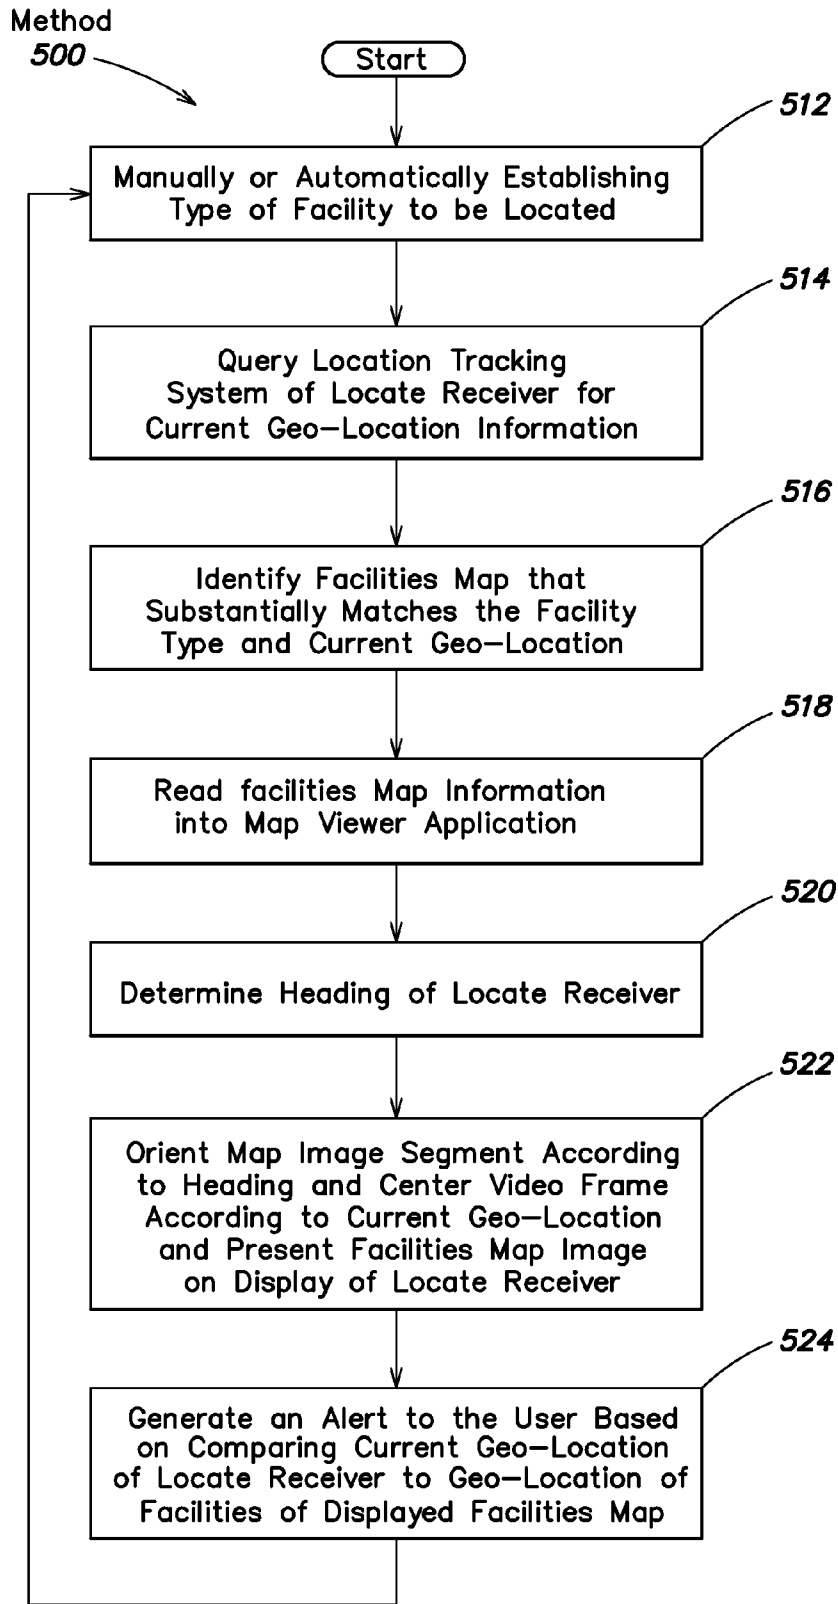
Method
500

Start

512
Manually or Automatically Establishing Type of Facility to be Located

514
Query Location Tracking System of Locate Receiver for Current Geo-Location Information

516
Identify Facilities Map that Substantially Matches the Facility Type and Current Geo-Location

518
Read facilities Map Information into Map Viewer Application

520
Determine Heading of Locate Receiver

522
Orient Map Image Segment According to Heading and Center Video Frame According to Current Geo-Location and Present Facilities Map Image on Display of Locate Receiver

524
Generate an Alert to the User Based on Comparing Current Geo-Location of Locate Receiver to Geo-Location of Facilities of Displayed Facilities Map